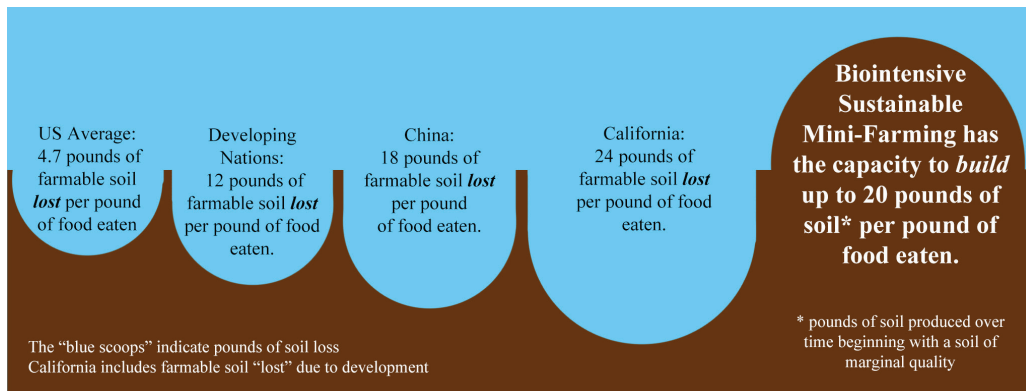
US Average: 4.7 pounds of farmable soil ***lost*** per pound of food eaten

Developing Nations: 12 pounds of farmable soil ***lost*** per pound of food eaten.

China: 18 pounds of farmable soil ***lost*** per pound of food eaten.

California: 24 pounds of farmable soil ***lost*** per pound of food eaten.

**Biointensive Sustainable Mini-Farming has the capacity to *build* up to 20 pounds of soil\* per pound of food eaten.**

The "blue scoops" indicate pounds of soil loss
California includes farmable soil "lost" due to development

\* pounds of soil produced over time beginning with a soil of marginal quality